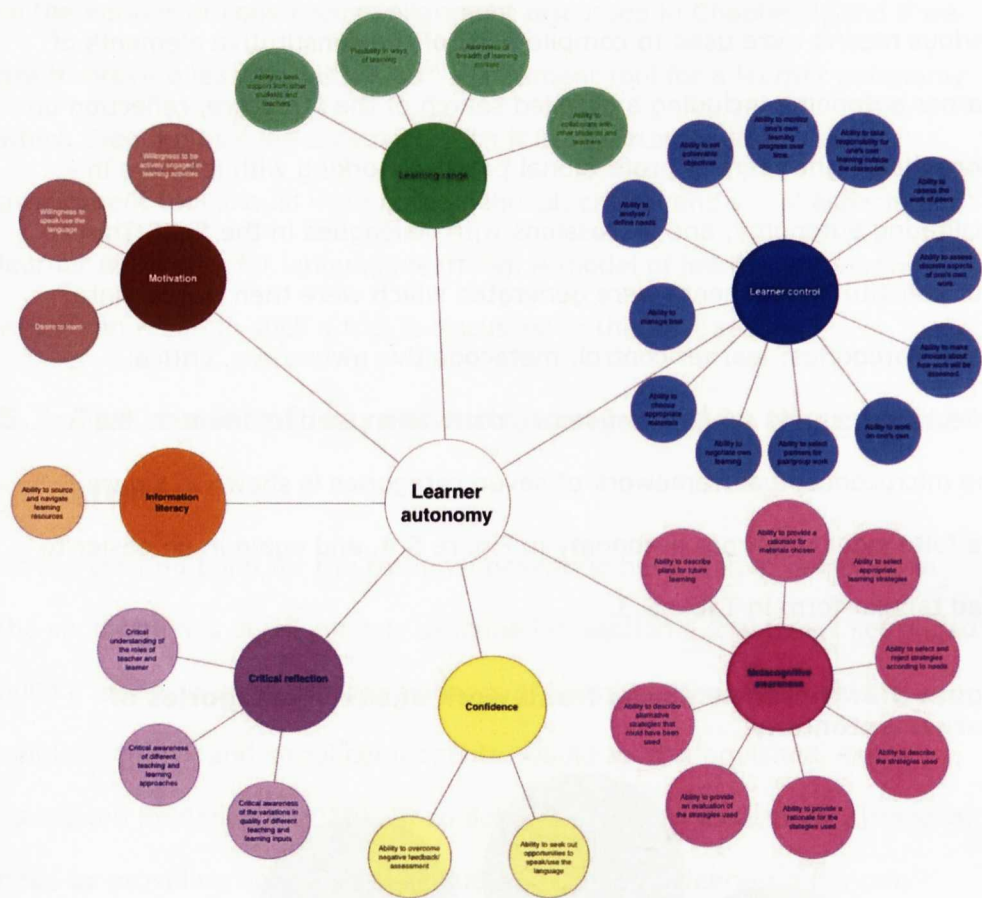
Learner autonomy

Learning range

Ability to seek support from other students and teachers

Flexibility in ways of learning

Awareness of breadth of learning options

Ability to collaborate with other students and teachers

Motivation

Willingness to be actively engaged in learning activities

Willingness to speak/use the language

Desire to learn

Learner control

Ability to set achievable objectives

Ability to monitor one's own learning progress over time

Ability to take responsibility for one's own learning outside the classroom

Ability to assess the work of peers

Ability to assess discrete aspects of one's own work

Ability to make choices about how work will be assessed

Ability to work on one's own

Ability to select partners for pair/group work

Ability to negotiate own learning

Ability to choose appropriate materials

Ability to manage time

Ability to analyse / define needs

Information literacy

Ability to source and navigate learning resources

Metacognitive awareness

Ability to provide a rationale for materials chosen

Ability to select appropriate learning strategies

Ability to select and reject strategies according to needs

Ability to describe the strategies used

Ability to provide a rationale for the strategies used

Ability to provide an evaluation of the strategies used

Ability to describe alternative strategies that could have been used

Ability to describe plans for future learning

Critical reflection

Critical understanding of the roles of teacher and learner

Critical awareness of different teaching and learning approaches

Critical awareness of the variations in quality of different teaching and learning inputs

Confidence

Ability to overcome negative feedback/ assessment

Ability to seek out opportunities to speak/use the language